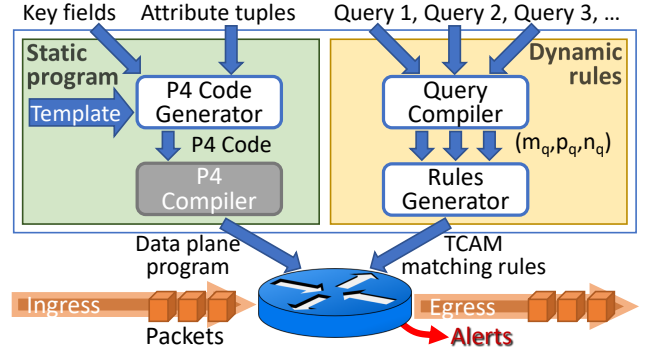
Key fields

Attribute tuples

Query 1, Query 2, Query 3, …

Static program

Template

P4 Code Generator

P4 Code

P4 Compiler

Dynamic rules

Query Compiler

$(m_q, p_q, n_q)$

Rules Generator

Data plane program

TCAM matching rules

Ingress

Packets

Egress

Alerts